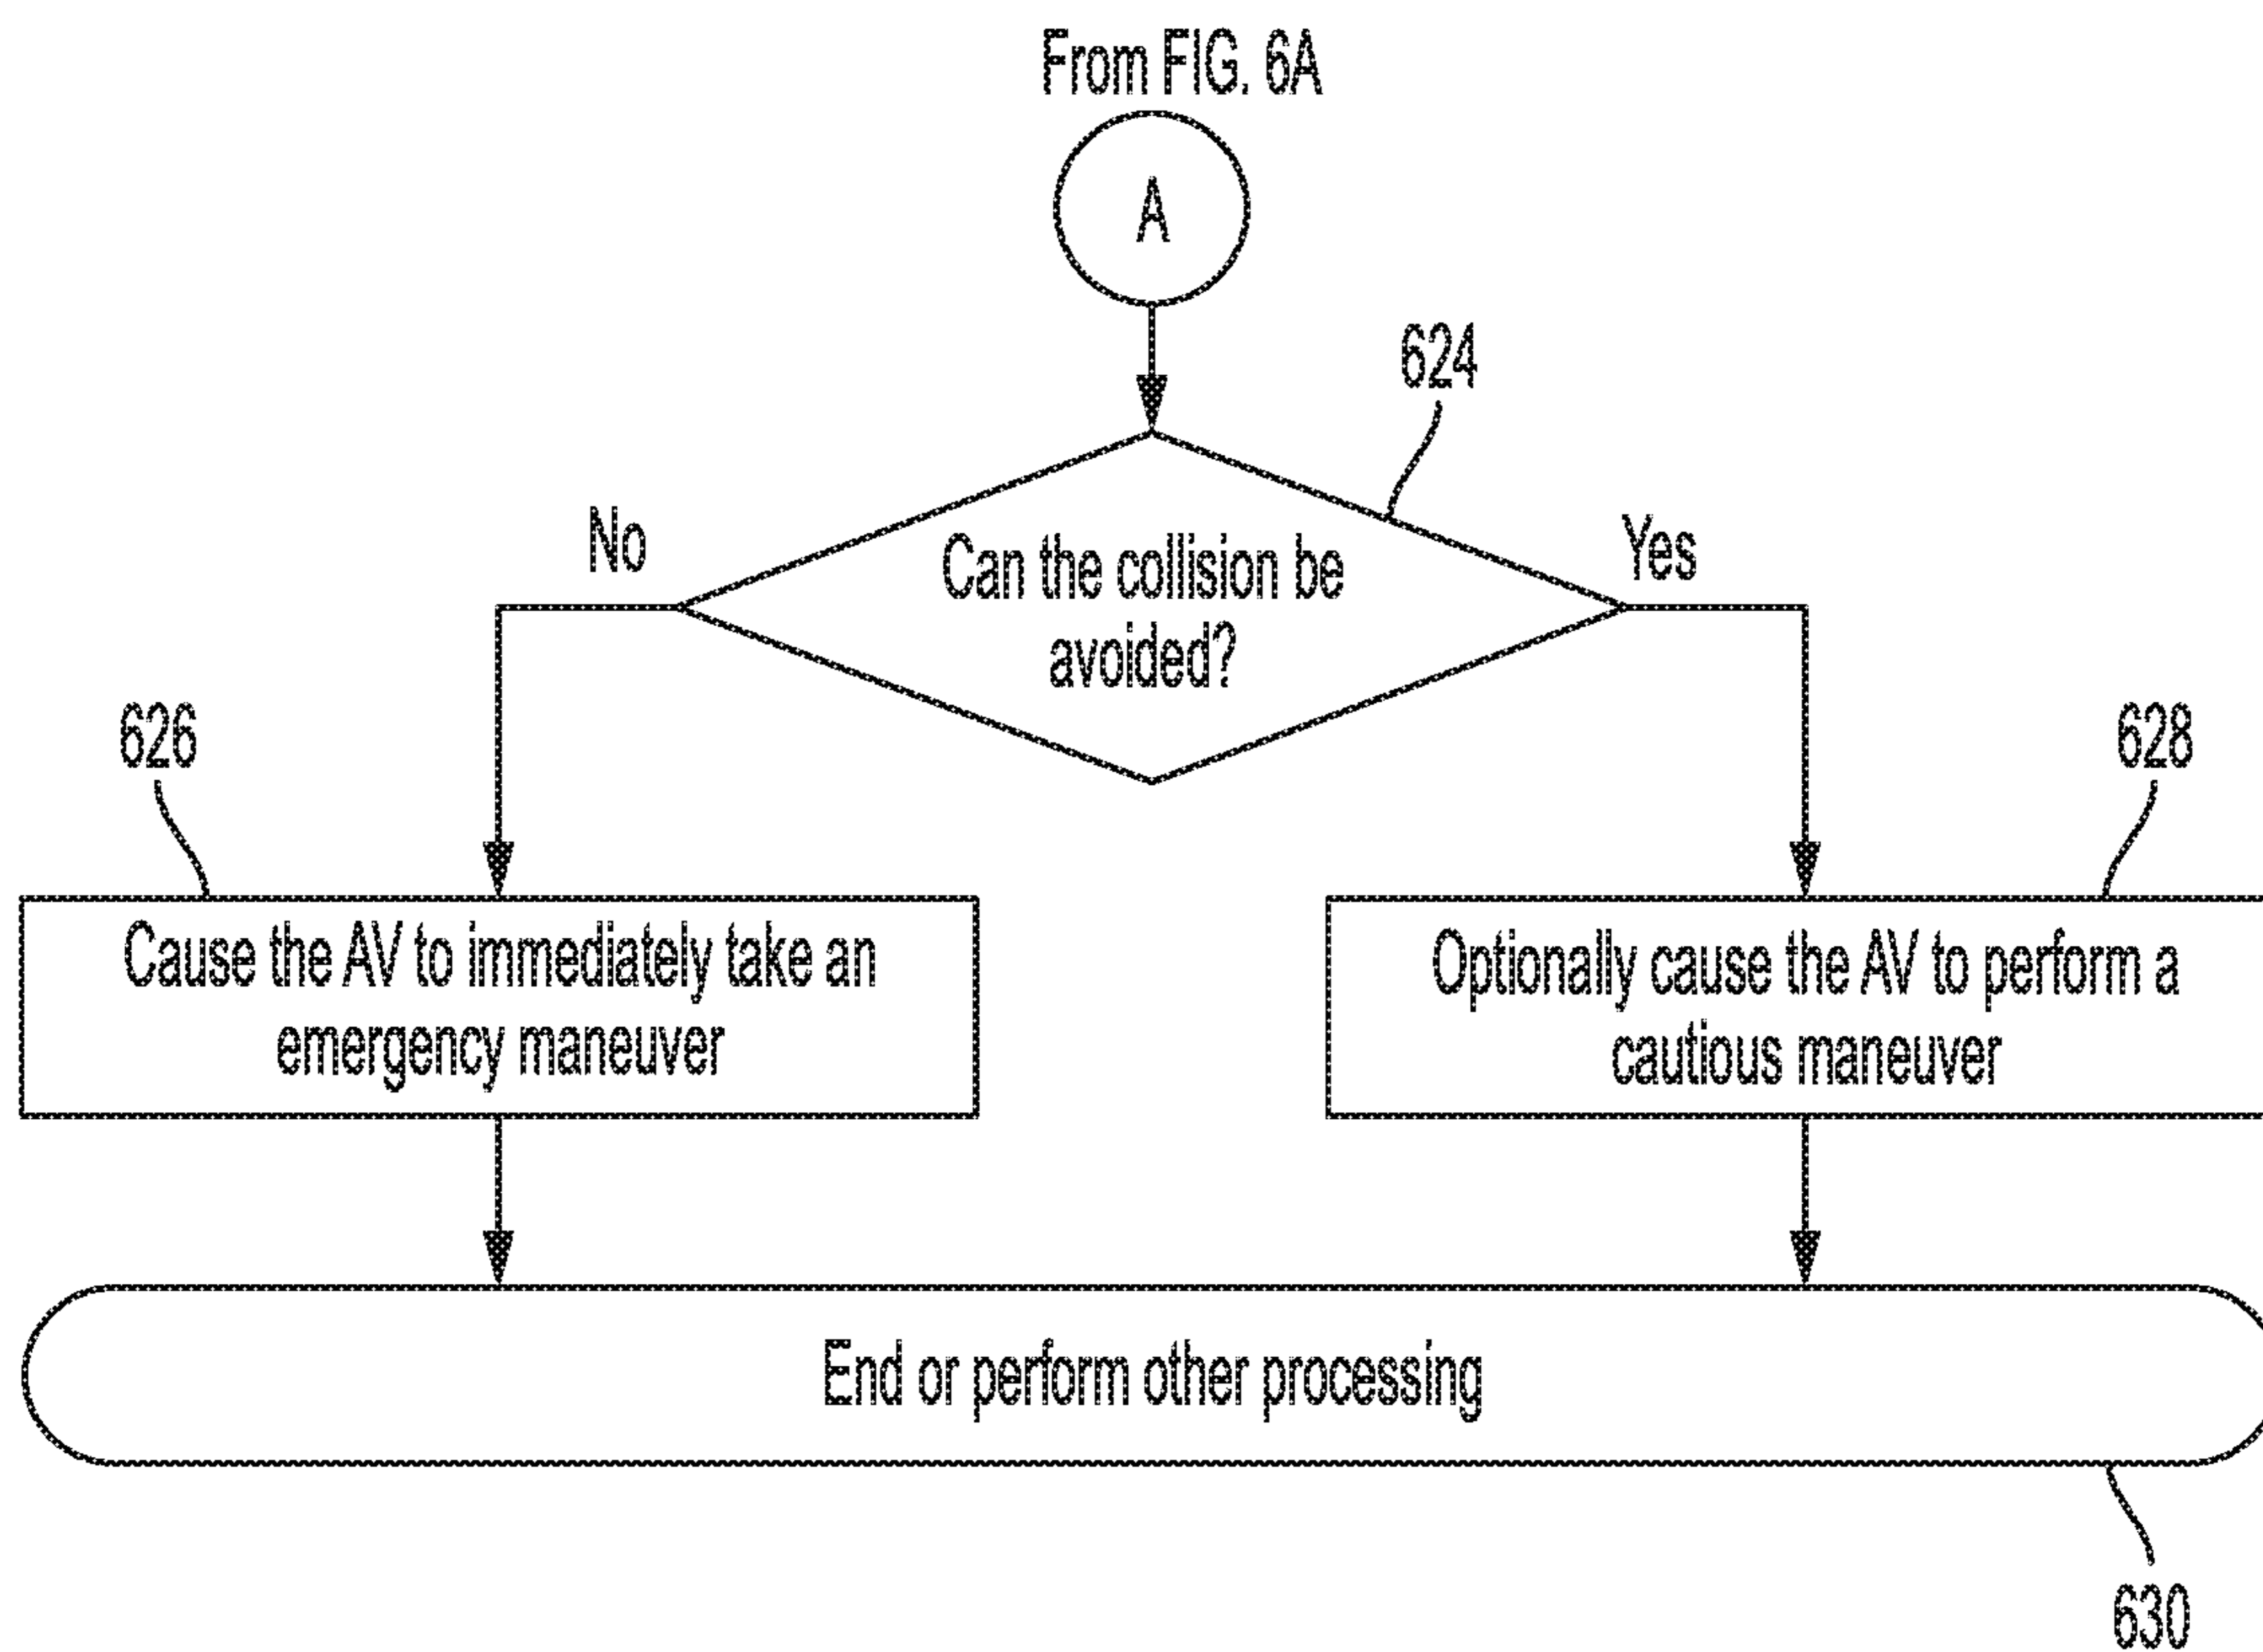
From FIG. 6A

A

624

No

Can the collision be avoided?

Yes

626

628

Cause the AV to immediately take an emergency maneuver

Optionally cause the AV to perform a cautious maneuver

End or perform other processing

630